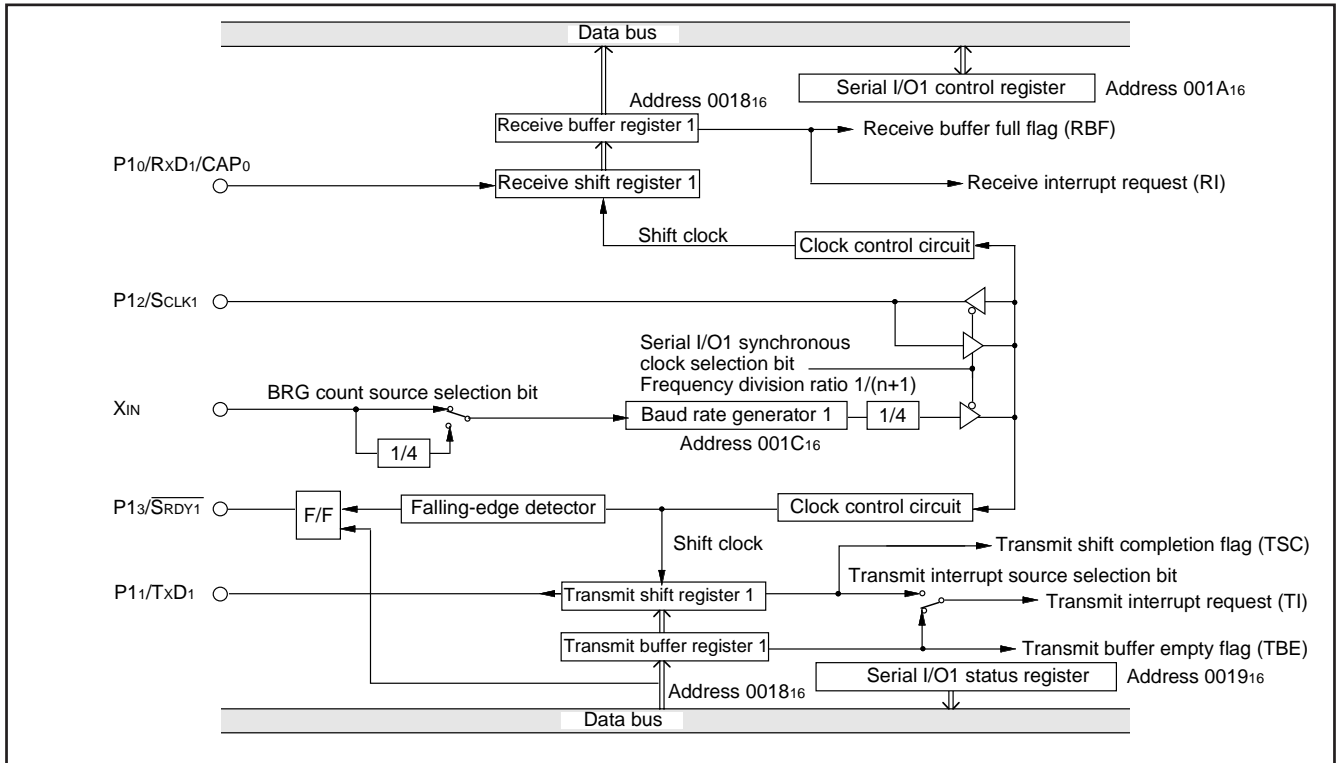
Data bus

Serial I/O1 control register

Address $001A_{16}$

Address $0018_{16}$

Receive buffer register 1

Receive buffer full flag (RBF)

$P1_0/R_XD_1/CAP_0$

Receive shift register 1

Receive interrupt request (RI)

Shift clock

Clock control circuit

$P1_2/S_{CLK1}$

Serial I/O1 synchronous clock selection bit

Frequency division ratio 1/(n+1)

$X_{IN}$

BRG count source selection bit

Baud rate generator 1

1/4

1/4

Address $001C_{16}$

$P1_3/\overline{S_{RDY1}}$

F/F

Falling-edge detector

Clock control circuit

Shift clock

Transmit shift completion flag (TSC)

$P1_1/T_XD_1$

Transmit shift register 1

Transmit interrupt source selection bit

Transmit interrupt request (TI)

Transmit buffer register 1

Transmit buffer empty flag (TBE)

Serial I/O1 status register

Address $0019_{16}$

Address $0018_{16}$

Data bus